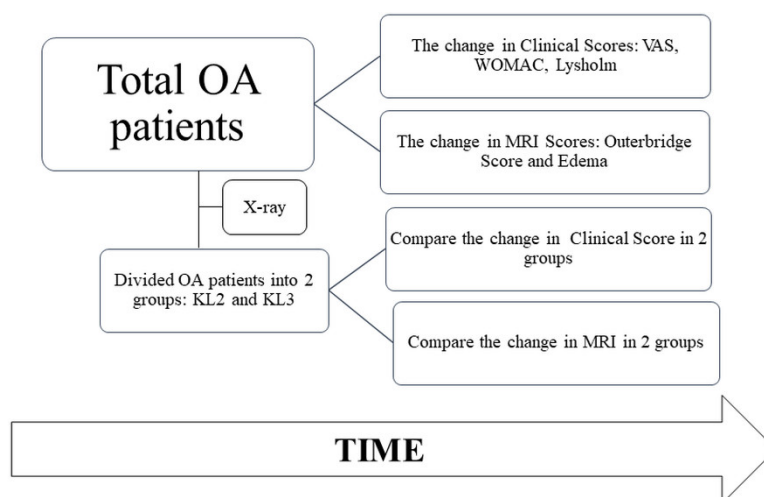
Total OA patients

The change in Clinical Scores: VAS, WOMAC, Lysholm

The change in MRI Scores: Outerbridge Score and Edema

X-ray

Divided OA patients into 2 groups: KL2 and KL3

Compare the change in Clinical Score in 2 groups

Compare the change in MRI in 2 groups

TIME